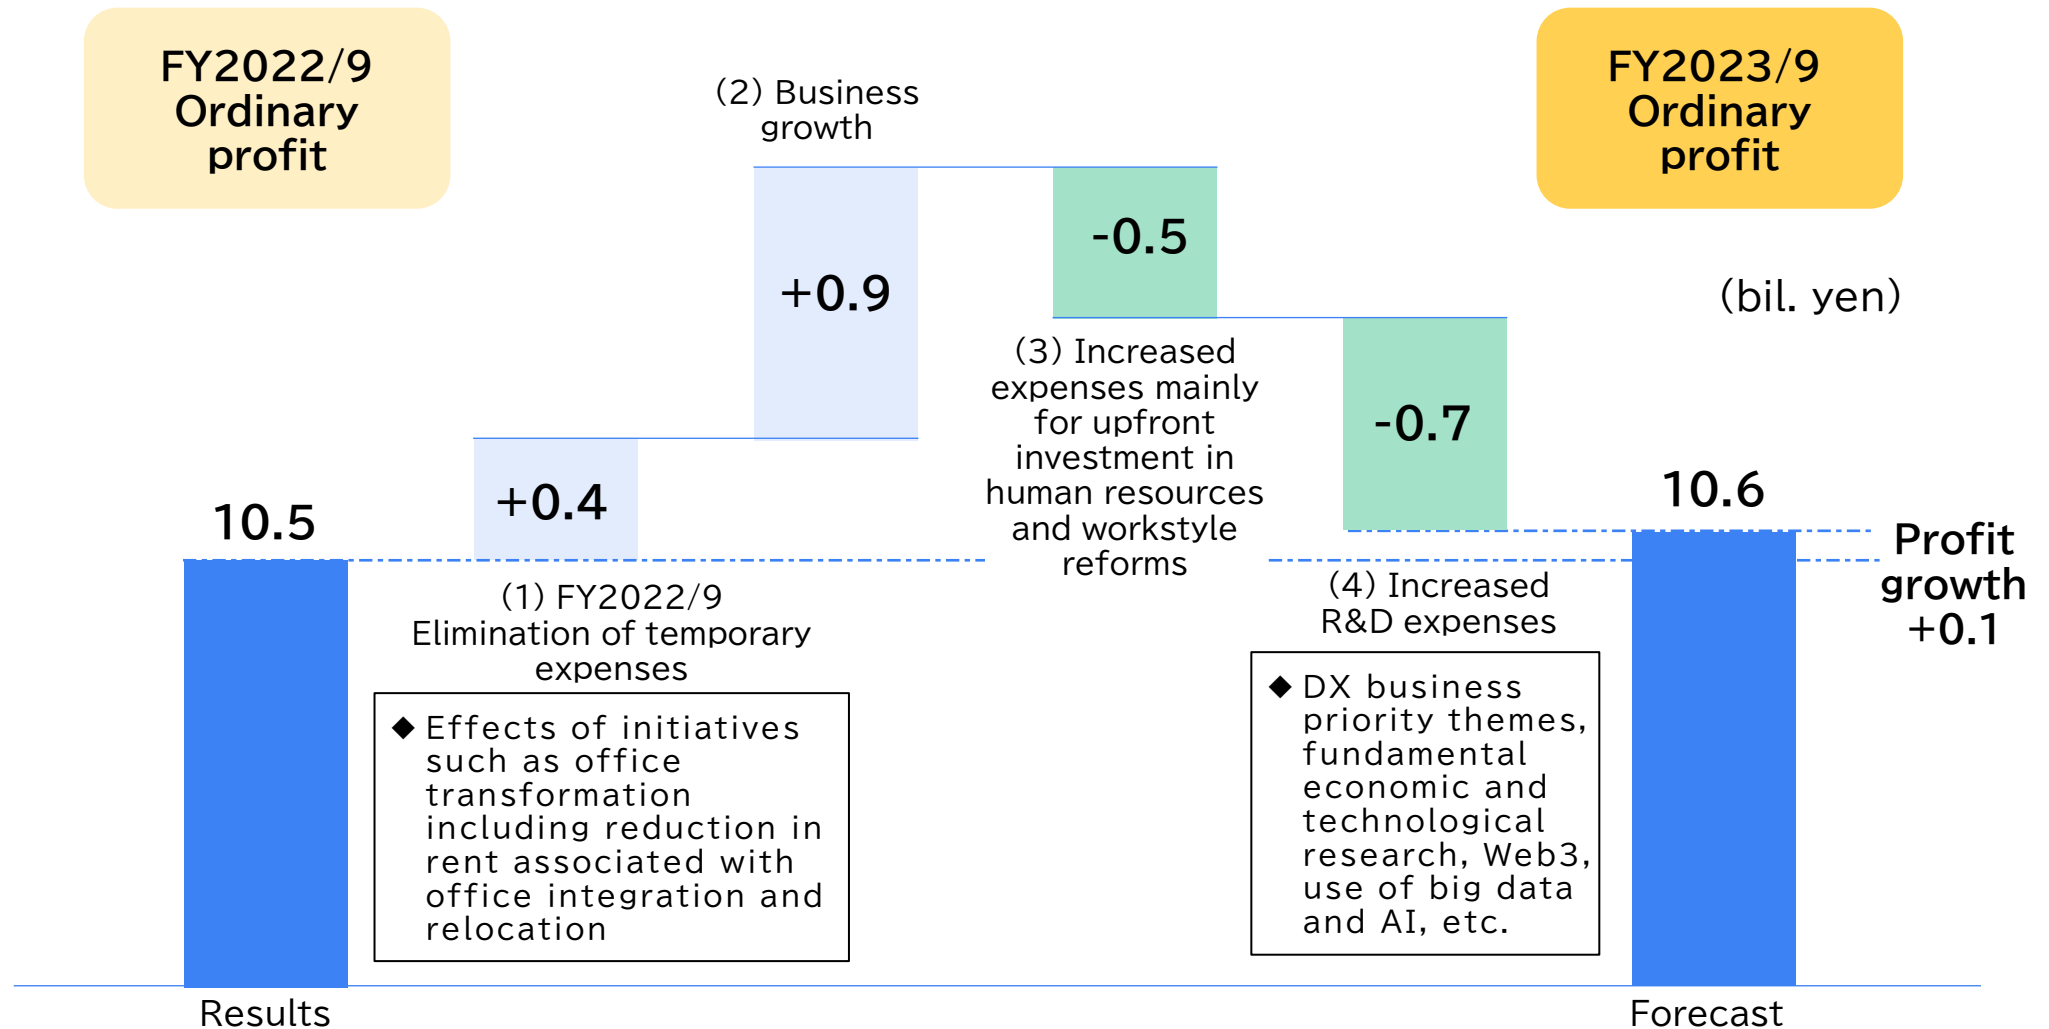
FY2022/9 Ordinary profit

(2) Business growth

FY2023/9 Ordinary profit

+0.9

-0.5

(bil. yen)

(3) Increased expenses mainly for upfront investment in human resources and workstyle reforms

-0.7

10.5

+0.4

10.6

Profit growth +0.1

(1) FY2022/9 Elimination of temporary expenses

(4) Increased R&D expenses

◆ Effects of initiatives such as office transformation including reduction in rent associated with office integration and relocation

◆ DX business priority themes, fundamental economic and technological research, Web3, use of big data and AI, etc.

Results

Forecast